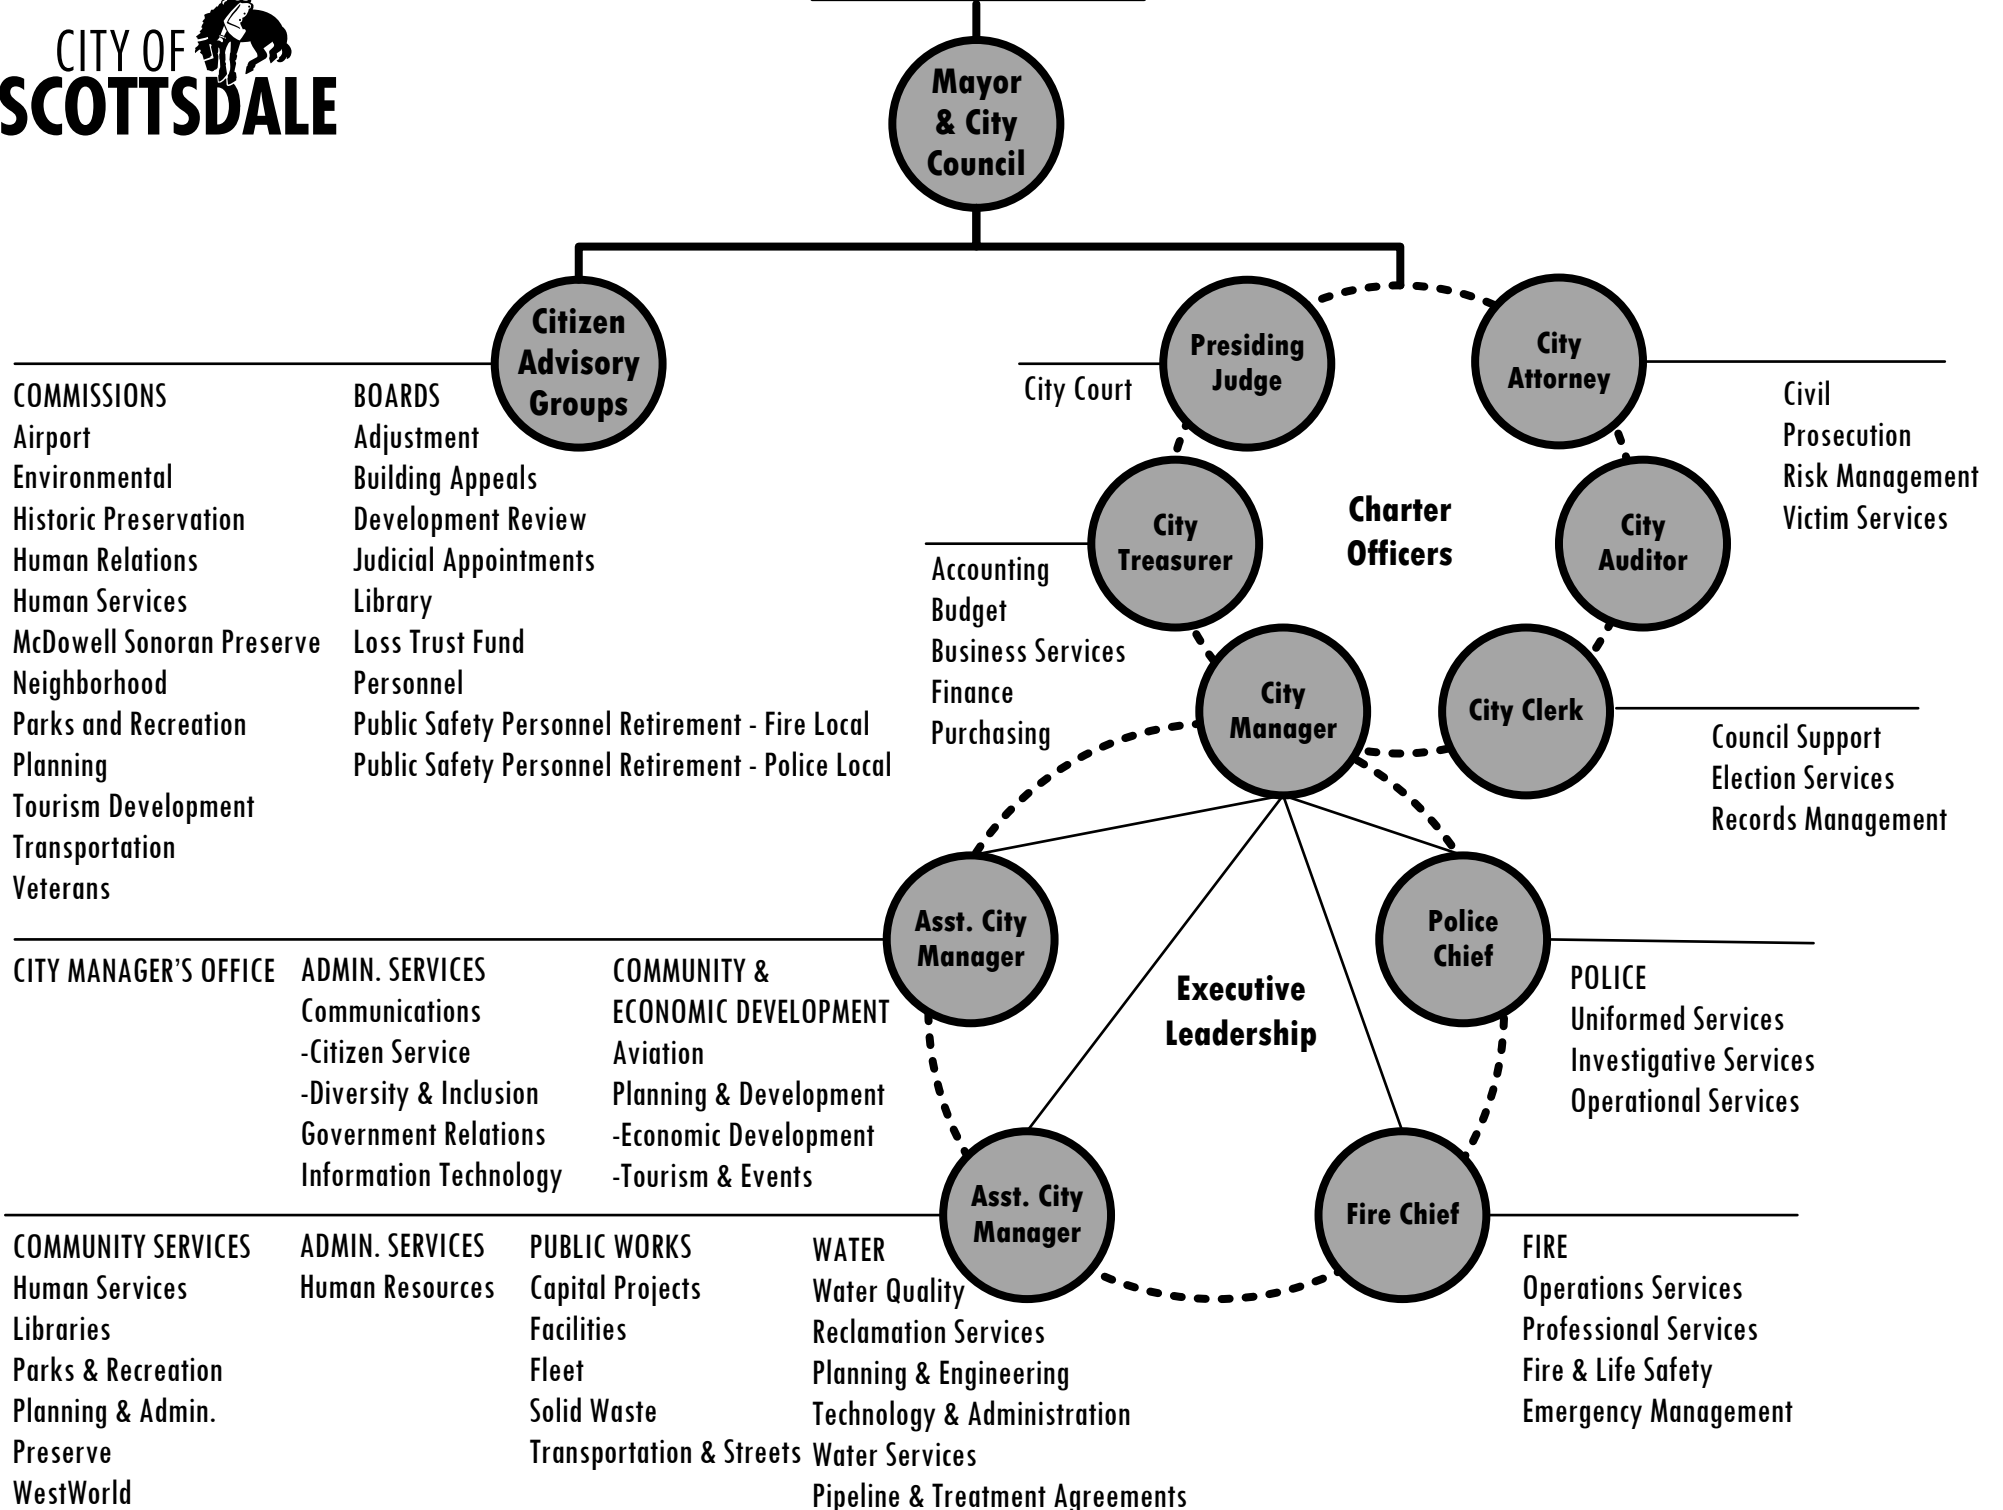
CITY OF SCOTTSDALE

Mayor & City Council

Citizen Advisory Groups

COMMISSIONS
Airport
Environmental
Historic Preservation
Human Relations
Human Services
McDowell Sonoran Preserve
Neighborhood
Parks and Recreation
Planning
Tourism Development
Transportation
Veterans

BOARDS
Adjustment
Building Appeals
Development Review
Judicial Appointments
Library
Loss Trust Fund
Personnel
Public Safety Personnel Retirement - Fire Local
Public Safety Personnel Retirement - Police Local

Presiding Judge

City Court

City Attorney

Civil
Prosecution
Risk Management
Victim Services

City Treasurer

Accounting
Budget
Business Services
Finance
Purchasing

Charter Officers

City Auditor

City Manager

City Clerk

Council Support
Election Services
Records Management

Asst. City Manager

CITY MANAGER'S OFFICE

ADMIN. SERVICES
Communications
-Citizen Service
-Diversity & Inclusion
Government Relations
Information Technology

COMMUNITY & ECONOMIC DEVELOPMENT
Aviation
Planning & Development
-Economic Development
-Tourism & Events

Executive Leadership

Police Chief

POLICE
Uniformed Services
Investigative Services
Operational Services

Asst. City Manager

Fire Chief

COMMUNITY SERVICES
Human Services
Libraries
Parks & Recreation
Planning & Admin.
Preserve
WestWorld

ADMIN. SERVICES
Human Resources

PUBLIC WORKS
Capital Projects
Facilities
Fleet
Solid Waste
Transportation & Streets

WATER
Water Quality
Reclamation Services
Planning & Engineering
Technology & Administration
Water Services
Pipeline & Treatment Agreements

FIRE
Operations Services
Professional Services
Fire & Life Safety
Emergency Management